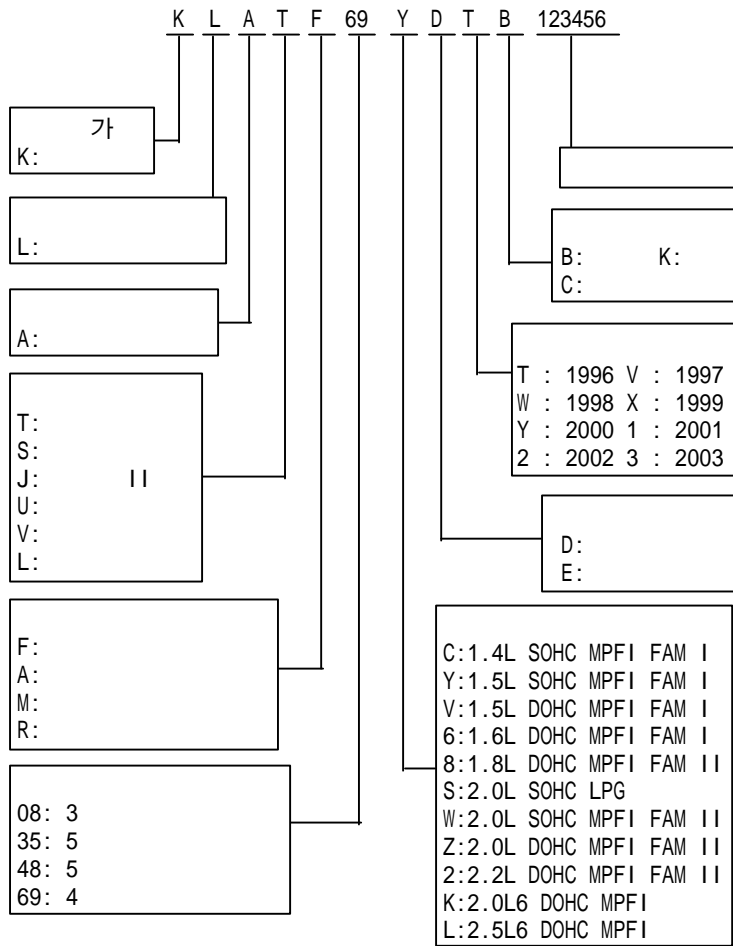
K L A T F 69 Y D T B 123456

가
K:

L:

A:

T:
S:
J: II
U:
V:
L:

F:
A:
M:
R:

08: 3
35: 5
48: 5
69: 4

B: K:
C:

T : 1996 V : 1997
W : 1998 X : 1999
Y : 2000 1 : 2001
2 : 2002 3 : 2003

D:
E:

C:1.4L SOHC MPFI FAM I
Y:1.5L SOHC MPFI FAM I
V:1.5L DOHC MPFI FAM I
6:1.6L DOHC MPFI FAM I
8:1.8L DOHC MPFI FAM II
S:2.0L SOHC LPG
W:2.0L SOHC MPFI FAM II
Z:2.0L DOHC MPFI FAM II
2:2.2L DOHC MPFI FAM II
K:2.0L6 DOHC MPFI
L:2.5L6 DOHC MPFI